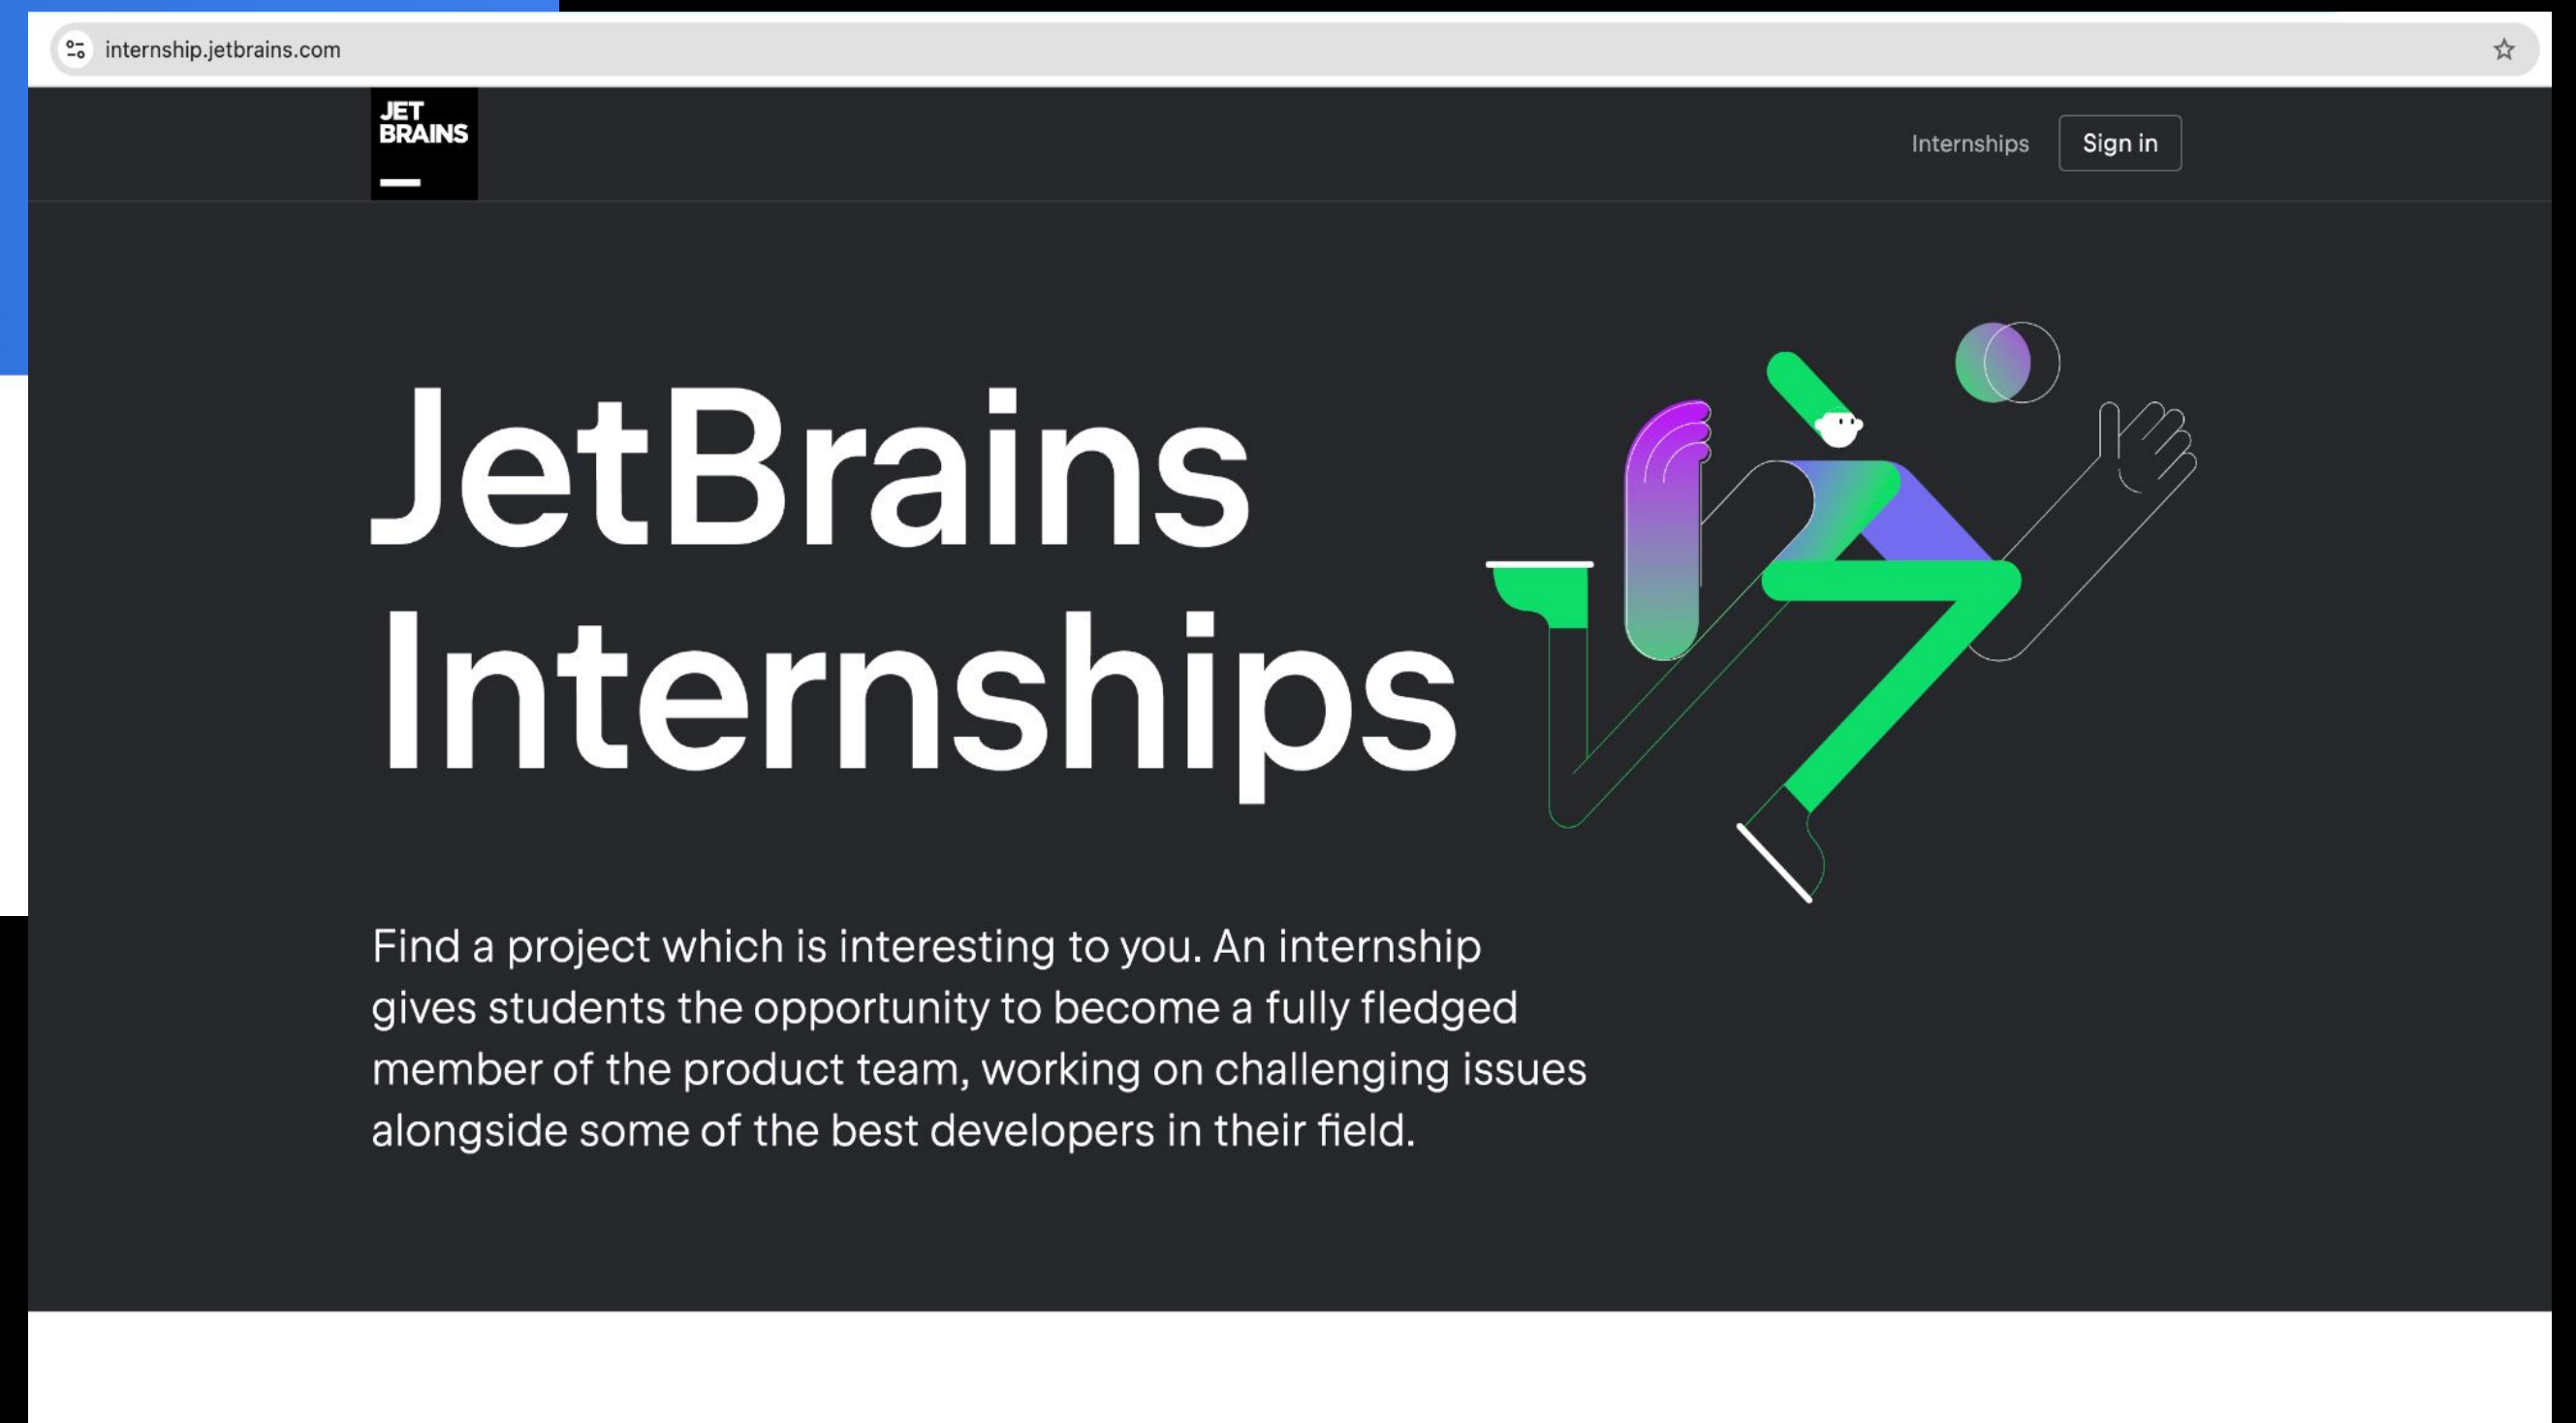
internship.jetbrains.com

JET BRAINS

Internships Sign in

JetBrains Internships

Find a project which is interesting to you. An internship gives students the opportunity to become a fully fledged member of the product team, working on challenging issues alongside some of the best developers in their field.